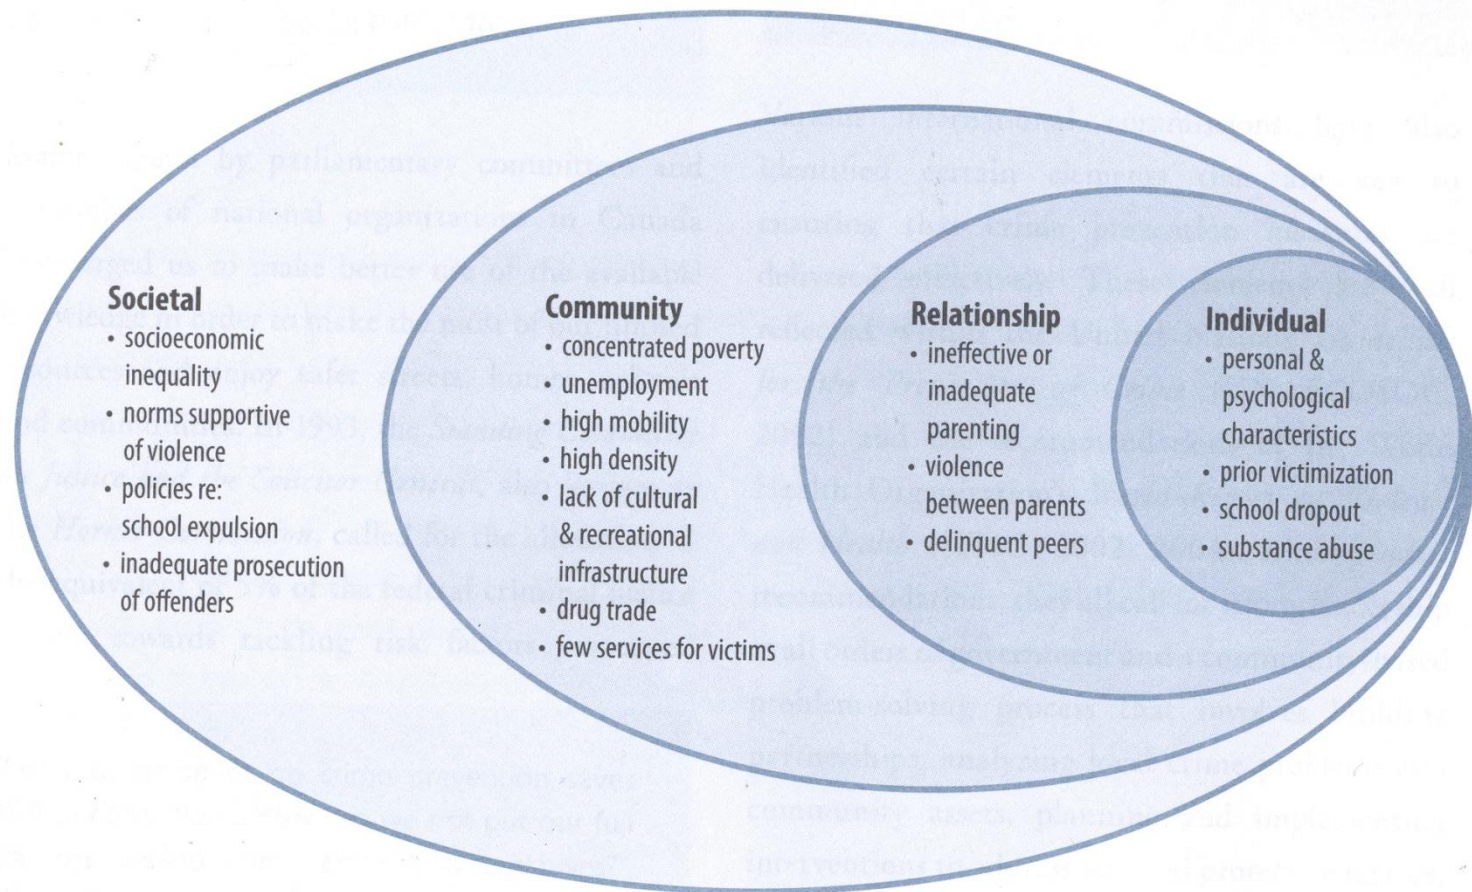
Societal
• socioeconomic inequality
• norms supportive of violence
• policies re: school expulsion
• inadequate prosecution of offenders

Community
• concentrated poverty
• unemployment
• high mobility
• high density
• lack of cultural & recreational infrastructure
• drug trade
• few services for victims

Relationship
• ineffective or inadequate parenting
• violence between parents
• delinquent peers

Individual
• personal & psychological characteristics
• prior victimization
• school dropout
• substance abuse